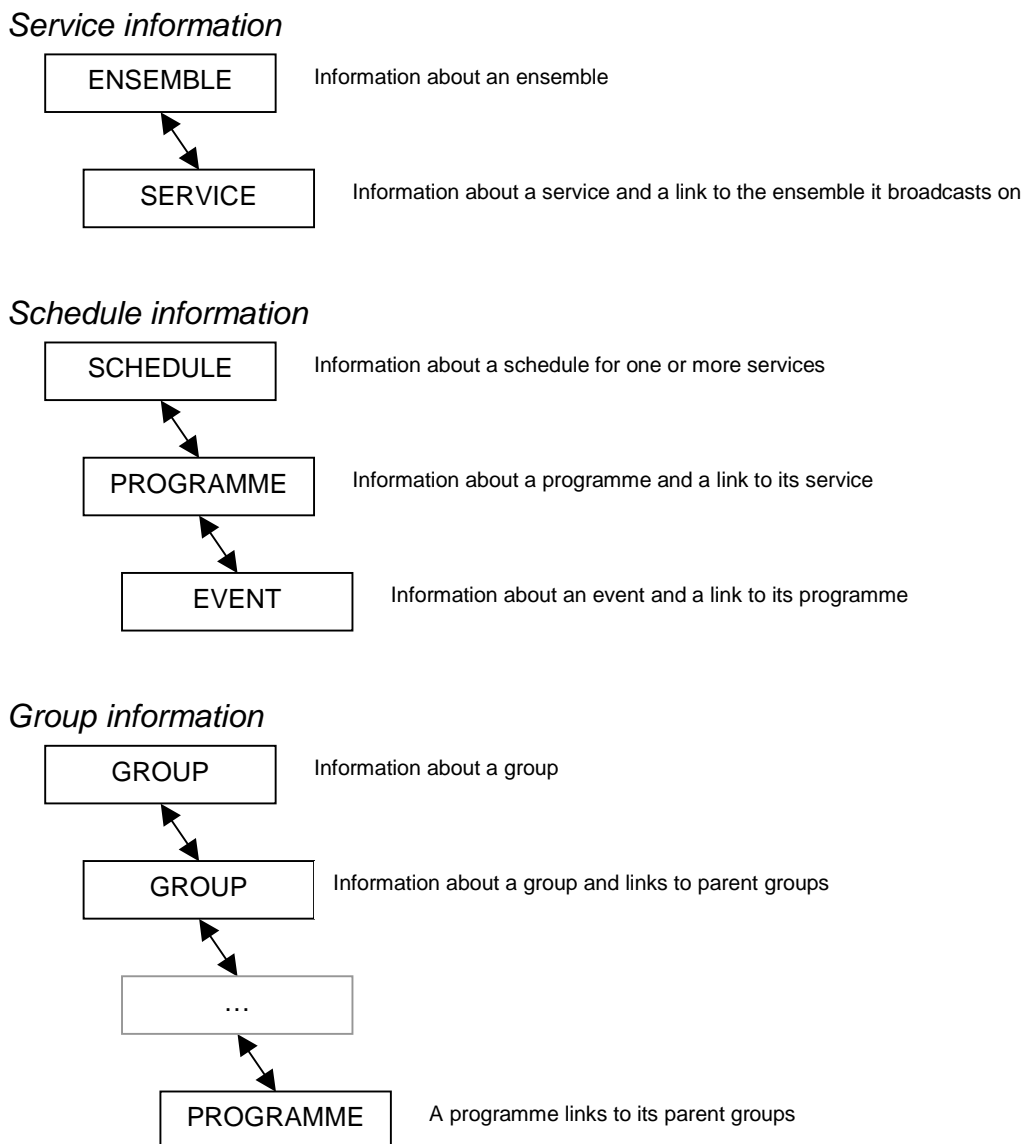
*Service information*

ENSEMBLE

Information about an ensemble

SERVICE

Information about a service and a link to the ensemble it broadcasts on

*Schedule information*

SCHEDULE

Information about a schedule for one or more services

PROGRAMME

Information about a programme and a link to its service

EVENT

Information about an event and a link to its programme

*Group information*

GROUP

Information about a group

GROUP

Information about a group and links to parent groups

…

PROGRAMME

A programme links to its parent groups